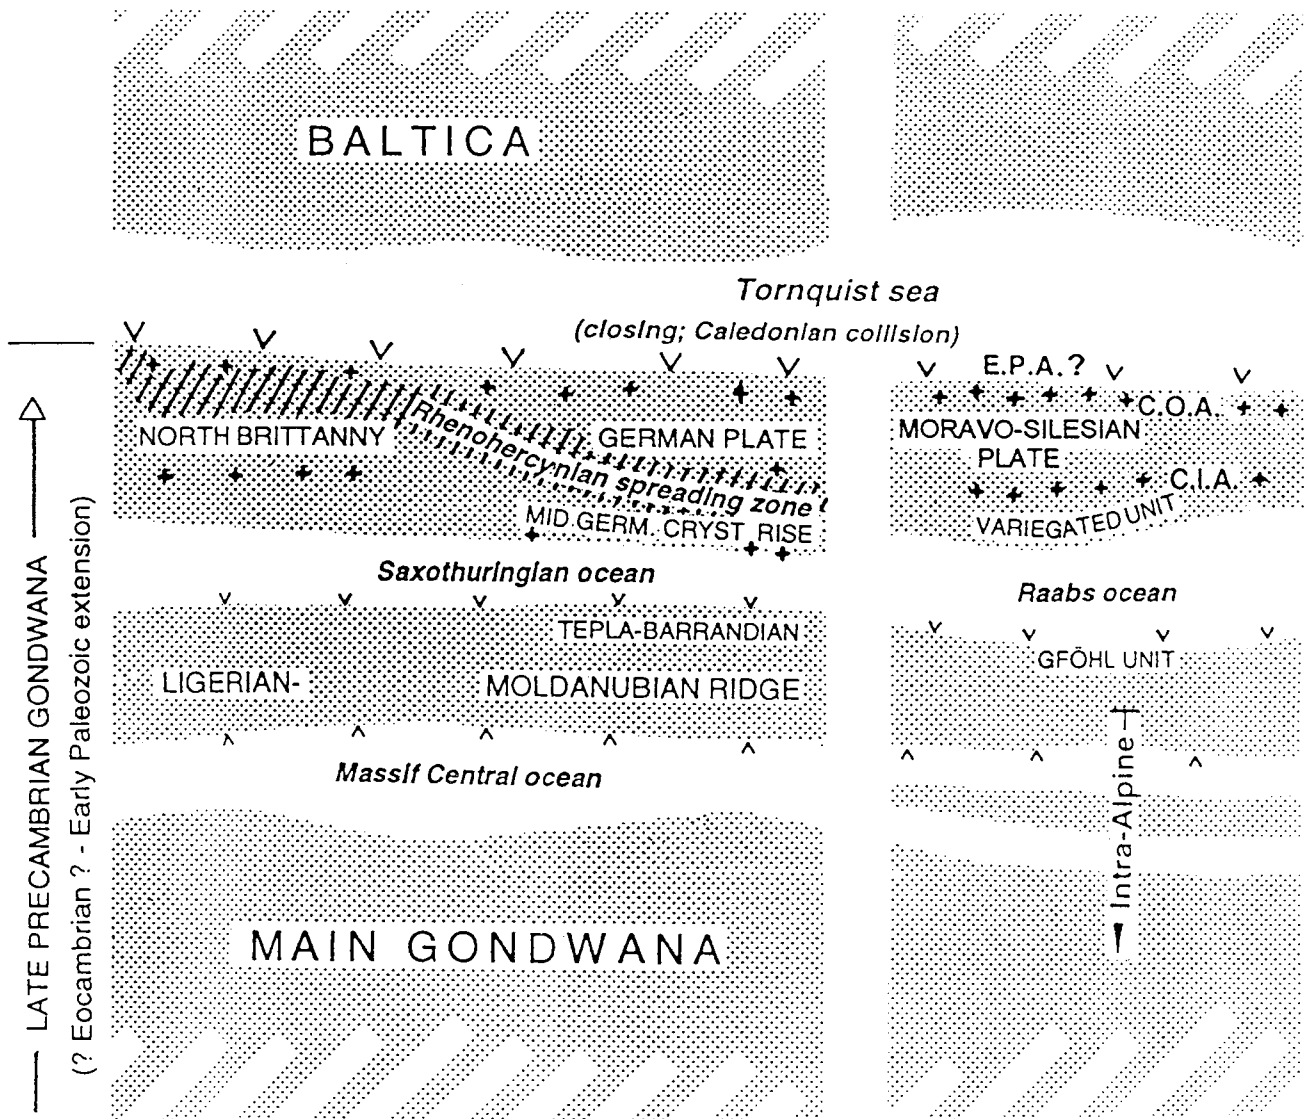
LATE PRECAMBRIAN GONDWANA
(? Eocambrian ? - Early Paleozoic extension)

BALTICA

Tornquist sea
(closing; Caledonian collision)

E.P.A.?

NORTH BRITTANNY

Rhenohercynian spreading zone

GERMAN PLATE

MID.GERM. CRYST. RISE

C.O.A.

MORAVO-SILESIAN PLATE

C.I.A.

VARIEGATED UNIT

Saxothuringian ocean

Raabs ocean

TEPLA-BARRANDIAN

LIGERIAN-

MOLDANUBIAN RIDGE

GFÖHL UNIT

Massif Central ocean

Intra-Alpine

MAIN GONDWANA